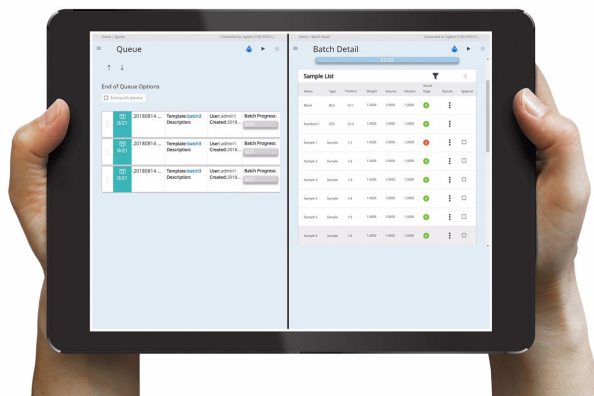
Home › Queue

Connected to Agilent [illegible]

Queue

End of Queue Options

Extinguish plasma

0/21

20180814 ...

Template: batch3

Description:

User: admin1

Created: 2018...

Batch Progress:

0/21

20180814 ...

Template: batch3

Description:

User: admin1

Created: 2018...

Batch Progress:

0/21

20180814 ...

Template: batch3

Description:

User: admin1

Created: 2018...

Batch Progress:

Home › Batch Detail

Connected to Agilent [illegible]

Batch Detail

22/22

Sample List

| Name | Type | Position | Weight | Volume | Dilution | Result Flags | Results | Approval |
|---|---|---|---|---|---|---|---|---|
| Blank | BLK | S1:1 | 1.0000 | 1.0000 | 1.0000 | | | |
| Standard 1 | STD | S1:2 | 1.0000 | 1.0000 | 1.0000 | | | |
| Sample 1 | Sample | 1:1 | 1.0000 | 1.0000 | 1.0000 | | | |
| Sample 2 | Sample | 1:2 | 1.0000 | 1.0000 | 1.0000 | | | |
| Sample 3 | Sample | 1:3 | 1.0000 | 1.0000 | 1.0000 | | | |
| Sample 4 | Sample | 1:4 | 1.0000 | 1.0000 | 1.0000 | | | |
| Sample 5 | Sample | 1:5 | 1.0000 | 1.0000 | 1.0000 | | | |
| Sample 6 | Sample | 1:6 | 1.0000 | 1.0000 | 1.0000 | | | |